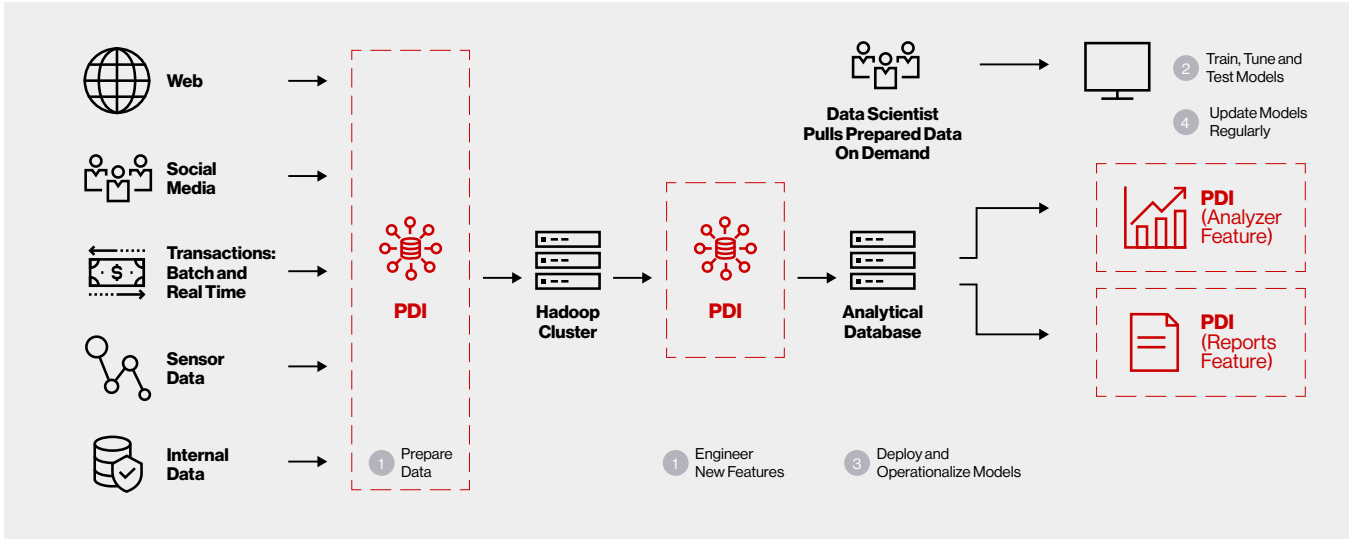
Web

Social Media

Transactions: Batch and Real Time

Sensor Data

Internal Data

PDI

1 Prepare Data

Hadoop Cluster

PDI

1 Engineer New Features

Data Scientist Pulls Prepared Data On Demand

Analytical Database

3 Deploy and Operationalize Models

2 Train, Tune and Test Models

4 Update Models Regularly

PDI (Analyzer Feature)

PDI (Reports Feature)